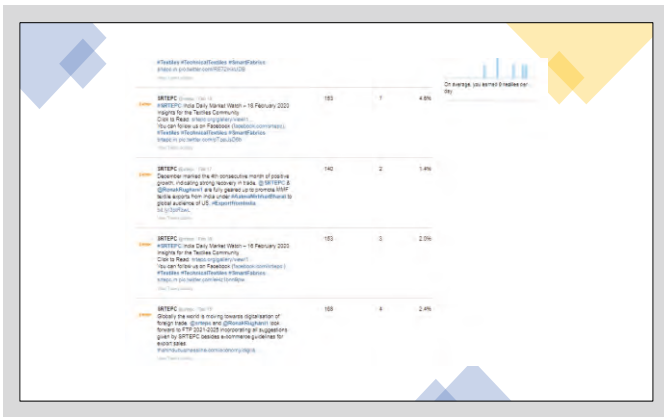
#Textiles #TechnicalTextiles #SmartFabrics
https://t.co/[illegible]
View Tweet activity

SRTEPC @srtepc · Feb 18
#SRTEPC India Daily Market Watch – 16 February 2020
Insights for the Textiles Community
Click to Read: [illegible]
You can follow us on Facebook (facebook.com/srtepc).
#Textiles #TechnicalTextiles #SmartFabrics
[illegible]
View Tweet activity

153 | 7 | 4.6%

On average, you earned 0 replies per day

SRTEPC @srtepc · Feb 17
December marked the 4th consecutive month of positive growth, indicating strong recovery in trade. @SRTEPC & @RonakRughani1 are fully geared up to promote MMF textile exports from India under #AatmaNirbharBharat to global audience of US. #ExportFromIndia
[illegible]
View Tweet activity

140 | 2 | 1.4%

SRTEPC @srtepc · Feb 16
#SRTEPC India Daily Market Watch – 16 February 2020
Insights for the Textiles Community
Click to Read: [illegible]
You can follow us on Facebook (facebook.com/srtepc).
#Textiles #TechnicalTextiles #SmartFabrics
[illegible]
View Tweet activity

153 | 3 | 2.0%

SRTEPC @srtepc · Feb 15
Globally the world is moving towards digitalisation of foreign trade. @srtepc and @RonakRughani1 look forward to FTP 2021-2026 incorporating all suggestions given by SRTEPC besides e-commerce guidelines for export sales
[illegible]
View Tweet activity

168 | 4 | 2.4%